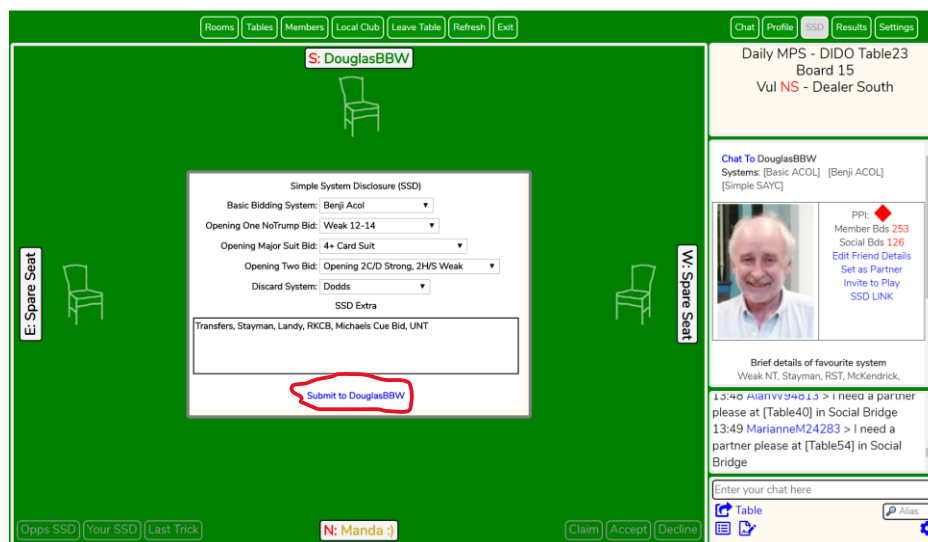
Rooms Tables Members Local Club Leave Table Refresh Exit

Chat Profile SSD Results Settings

S: DouglasBBW

Daily MPS - DIDO Table23
Board 15
Vul NS - Dealer South

E: Spare Seat

W: Spare Seat

Simple System Disclosure (SSD)

Basic Bidding System: Benji Acol

Opening One NoTrump Bid: Weak 12-14

Opening Major Suit Bid: 4+ Card Suit

Opening Two Bid: Opening 2C/D Strong, 2H/S Weak

Discard System: Dodds

SSD Extra

Transfers, Stayman, Landy, RKCB, Michaels Cue Bid, UNT

Submit to DouglasBBW

Chat To DouglasBBW
Systems: [Basic ACOL] [Benji ACOL] [Simple SAYC]

PPI:
Member Bds 253
Social Bds 126
Edit Friend Details
Set as Partner
Invite to Play
SSD LINK

Brief details of favourite system
Weak NT, Stayman, RST, McKendrick,

13:48 AlanW94813 > I need a partner please at [Table40] in Social Bridge
13:49 MarianneM24283 > I need a partner please at [Table54] in Social Bridge

Enter your chat here

Table

Alias

Opps SSD Your SSD Last Trick

N: Manda :)

Claim Accept Decline